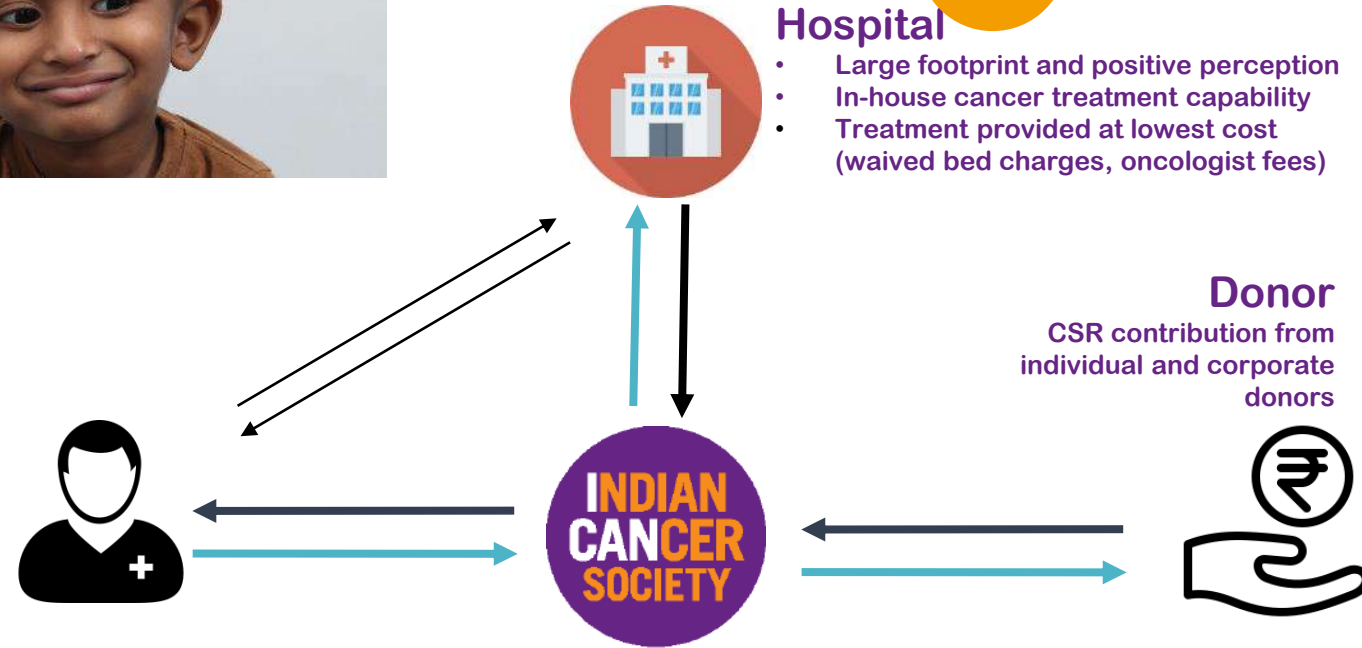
Hospital

- Large footprint and positive perception
- In-house cancer treatment capability
- Treatment provided at lowest cost (waived bed charges, oncologist fees)

Donor

CSR contribution from individual and corporate donors

INDIAN CANCER SOCIETY